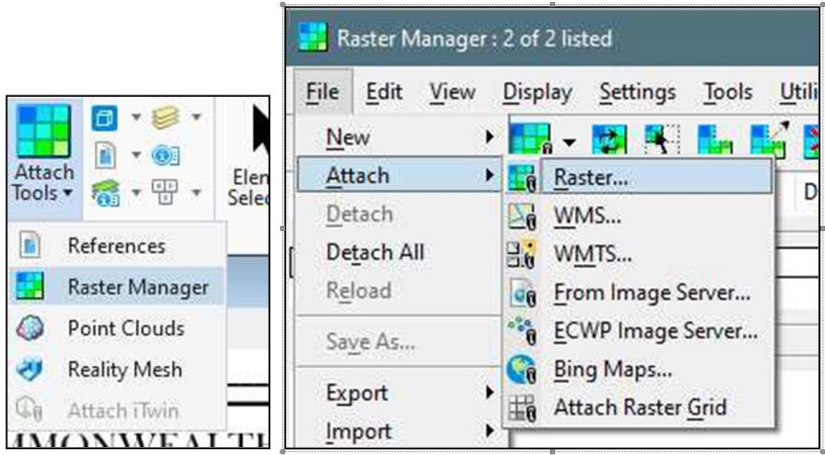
Attach Tools
Elen Selec
References
Raster Manager
Point Clouds
Reality Mesh
Attach iTwin
MMONWEALTI

Raster Manager : 2 of 2 listed
File Edit View Display Settings Tools Utili
New
Attach
Detach
Detach All
Reload
Save As...
Export
Import
Raster...
WMS...
WMTS...
From Image Server...
ECWP Image Server...
Bing Maps...
Attach Raster Grid
D